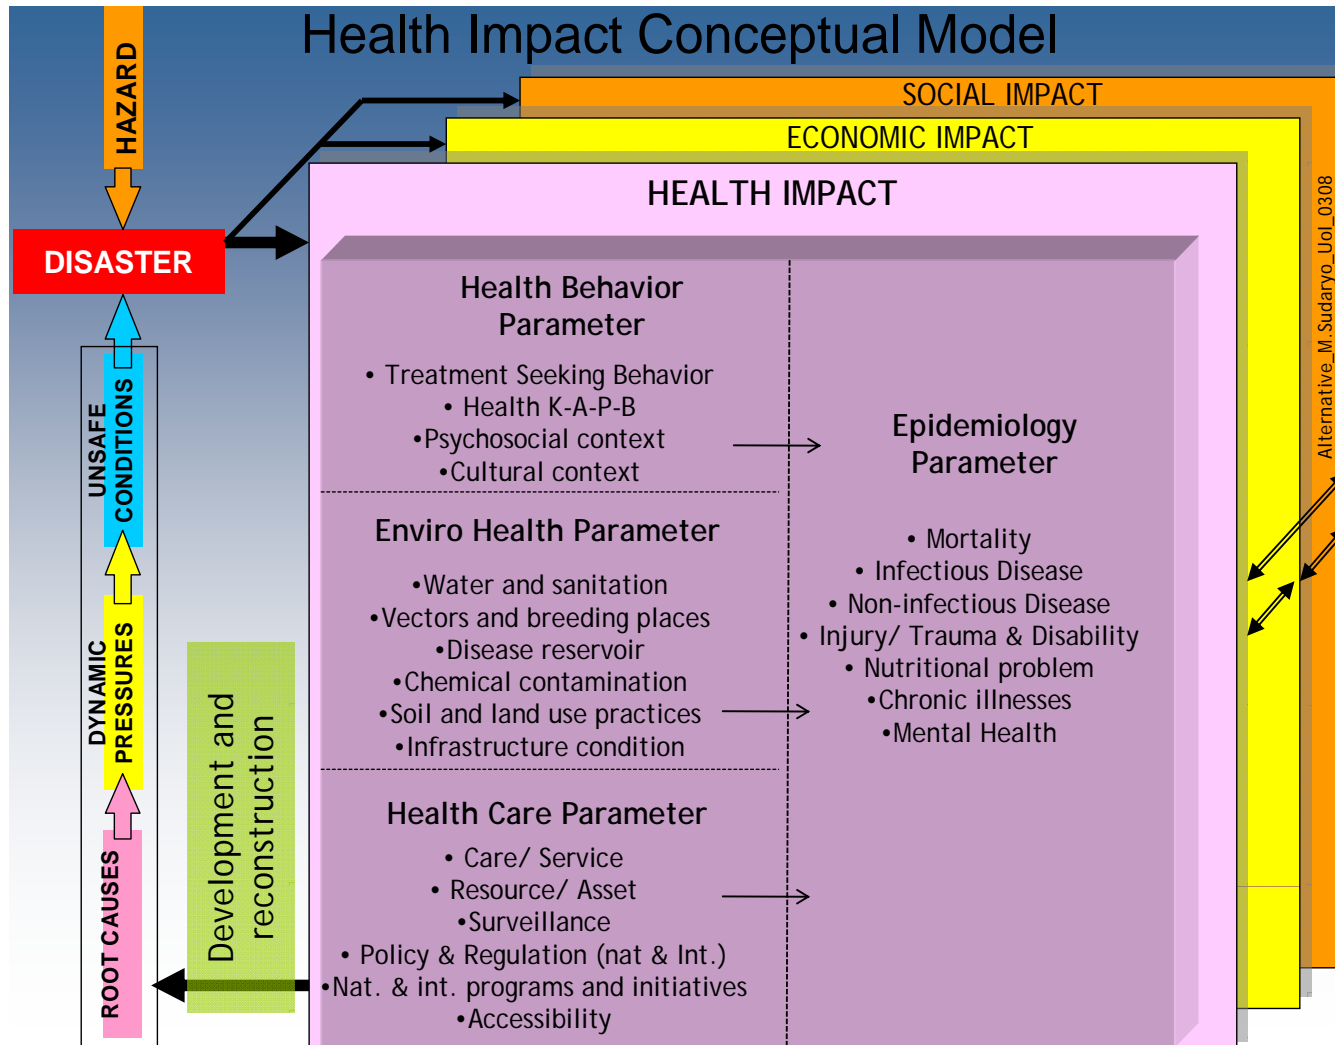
Health Impact Conceptual Model

HAZARD

DISASTER

UNSAFE CONDITIONS

DYNAMIC PRESSURES

ROOT CAUSES

Development and reconstruction

SOCIAL IMPACT

ECONOMIC IMPACT

HEALTH IMPACT

Health Behavior Parameter

• Treatment Seeking Behavior
• Health K-A-P-B
•Psychosocial context
•Cultural context

Enviro Health Parameter

•Water and sanitation
•Vectors and breeding places
•Disease reservoir
•Chemical contamination
•Soil and land use practices
•Infrastructure condition

Health Care Parameter

• Care/ Service
• Resource/ Asset
•Surveillance
• Policy & Regulation (nat & Int.)
•Nat. & int. programs and initiatives
•Accessibility

Epidemiology Parameter

• Mortality
• Infectious Disease
• Non-infectious Disease
• Injury/ Trauma & Disability
• Nutritional problem
•Chronic illnesses
•Mental Health

Alternative_M.Sudaryo_UoI_0308